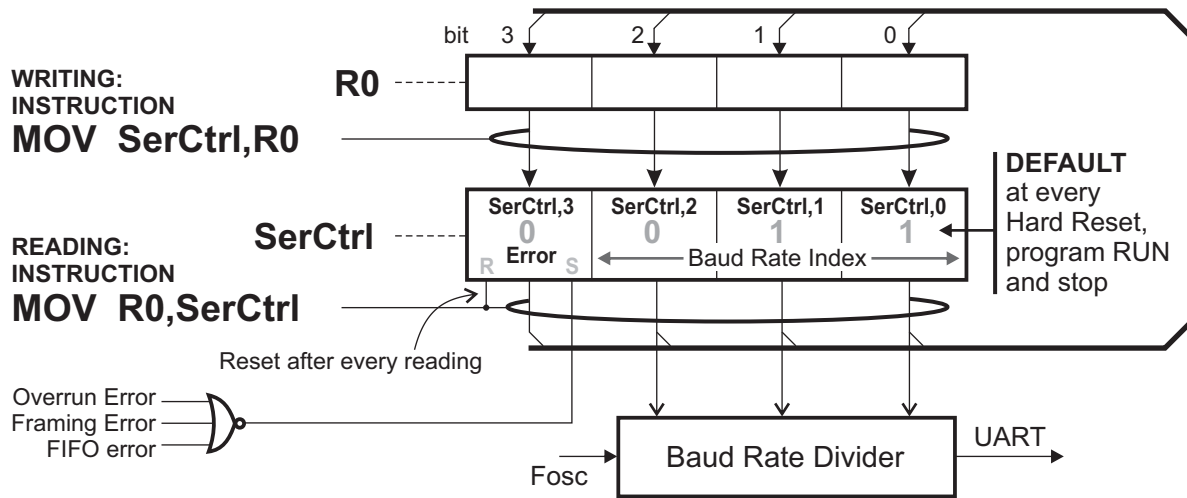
bit 3 2 1 0

WRITING:
INSTRUCTION
MOV SerCtrl,R0

R0

DEFAULT
at every Hard Reset, program RUN and stop

SerCtrl

| SerCtrl,3 | SerCtrl,2 | SerCtrl,1 | SerCtrl,0 |
|---|---|---|---|
| 0 | 0 | 1 | 1 |
| R Error S | Baud Rate Index | | |

READING:
INSTRUCTION
MOV R0,SerCtrl

Reset after every reading

Overrun Error
Framing Error
FIFO error

Fosc

Baud Rate Divider

UART